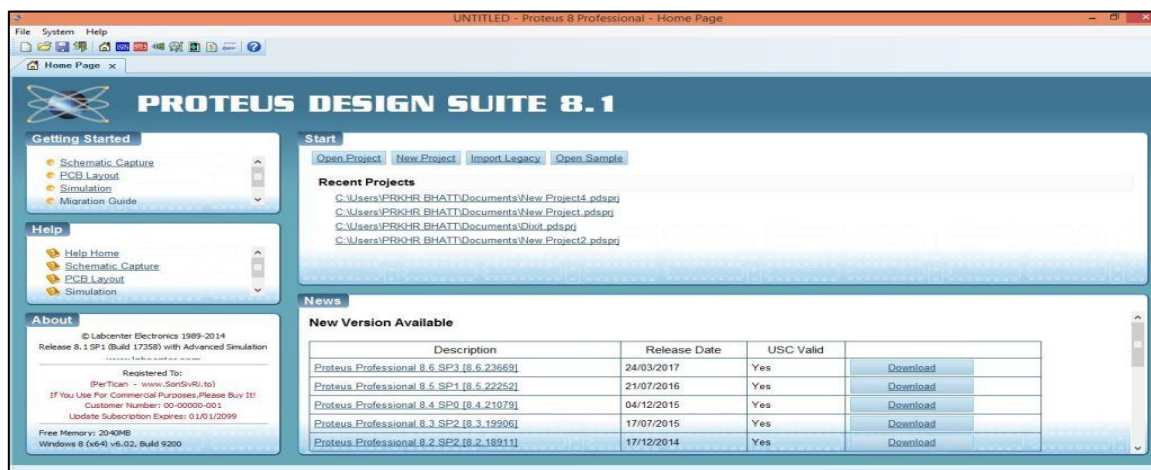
UNTITLED - Proteus 8 Professional - Home Page

File System Help

Home Page x

PROTEUS DESIGN SUITE 8.1

Getting Started

Schematic Capture
PCB Layout
Simulation
Migration Guide

Help

Help Home
Schematic Capture
PCB Layout
Simulation

About

© Labcenter Electronics 1989-2014
Release 8.1 SP1 (Build 17358) with Advanced Simulation
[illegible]

Registered To:
(PerTican - www.SonSivRi.to)
If You Use For Commercial Purposes,Please Buy It!
Customer Number: 00-00000-001
Update Subscription Expires: 01/01/2099

Free Memory: 2040MB
Windows 8 (x64) v6.02, Build 9200

Start

Open Project New Project Import Legacy Open Sample

Recent Projects

C:\Users\PRKHR BHATT\Documents\New Project4.pdsprj
C:\Users\PRKHR BHATT\Documents\New Project.pdsprj
C:\Users\PRKHR BHATT\Documents\Dixit.pdsprj
C:\Users\PRKHR BHATT\Documents\New Project2.pdsprj

News

New Version Available

| Description | Release Date | USC Valid | |
|---|---|---|---|
| Proteus Professional 8.6 SP3 [8.6.23669] | 24/03/2017 | Yes | Download |
| Proteus Professional 8.5 SP1 [8.5.22252] | 21/07/2016 | Yes | Download |
| Proteus Professional 8.4 SP0 [8.4.21079] | 04/12/2015 | Yes | Download |
| Proteus Professional 8.3 SP2 [8.3.19906] | 17/07/2015 | Yes | Download |
| Proteus Professional 8.2 SP2 [8.2.18911] | 17/12/2014 | Yes | Download |